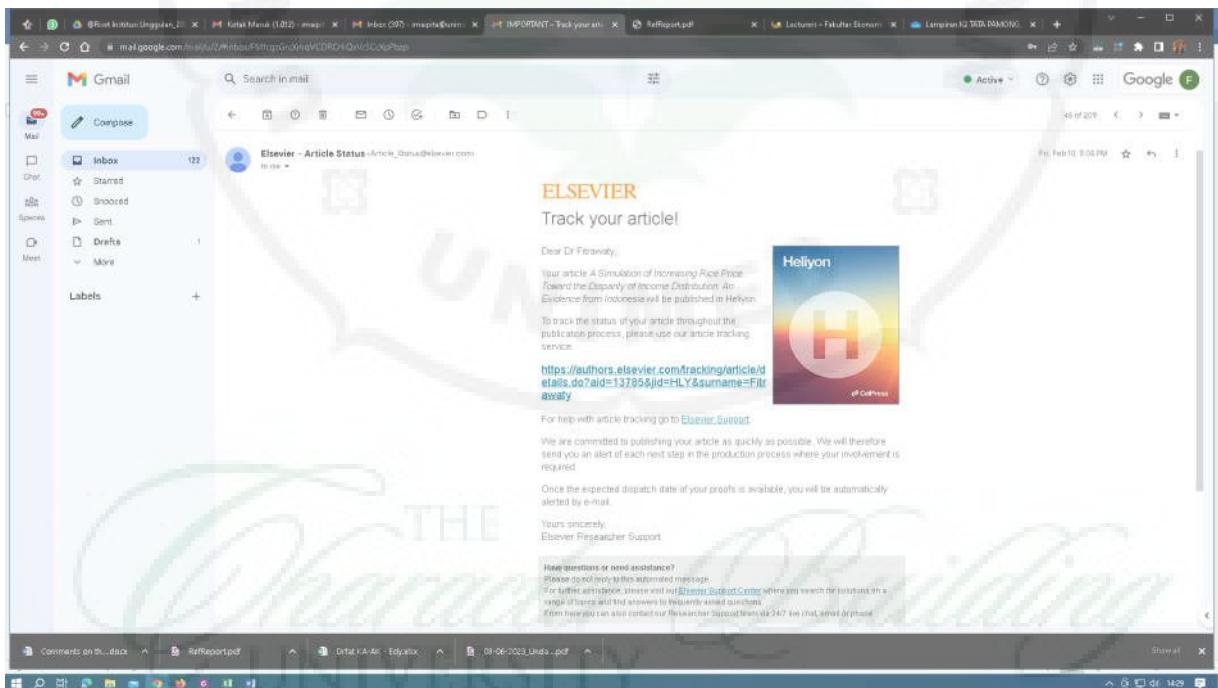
Gmail

Search in mail

Active

Google

Mail

Chat

Spaces

Meet

Compose

Inbox 122

Starred

Snoozed

Sent

Drafts 1

More

Labels +

45 of 209

Elsevier - Article Status Article_Status@elsevier.com

to me

Fri, Feb 10, 8:06 PM

ELSEVIER

Track your article!

Dear Dr Fitrawaty,

Your article A Simulation of Increasing Rice Price Toward the Disparity of Income Distribution: An Evidence from Indonesia will be published in Heliyon.

Heliyon

To track the status of your article throughout the publication process, please use our article tracking service:

https://authors.elsevier.com/tracking/article/details.do?aid=13785&jid=HLY&surname=Fitrawaty

CellPress

For help with article tracking go to Elsevier Support

We are committed to publishing your article as quickly as possible. We will therefore send you an alert of each next step in the production process where your involvement is required.

Once the expected dispatch date of your proofs is available, you will be automatically alerted by e-mail.

Yours sincerely,
Elsevier Researcher Support

Have questions or need assistance?
Please do not reply to this automated message.
For further assistance, please visit our Elsevier Support Center where you search for solutions on a range of topics and find answers to frequently asked questions.
From here you can also contact our Researcher Support team via 24/7 live chat, email or phone.

Comments on th....docx

RefReport.pdf

Drfat KA-An - Edy.xlsx

01-06-2023_Unda....pdf

Show all

14:29

THE
UNIVERSITY